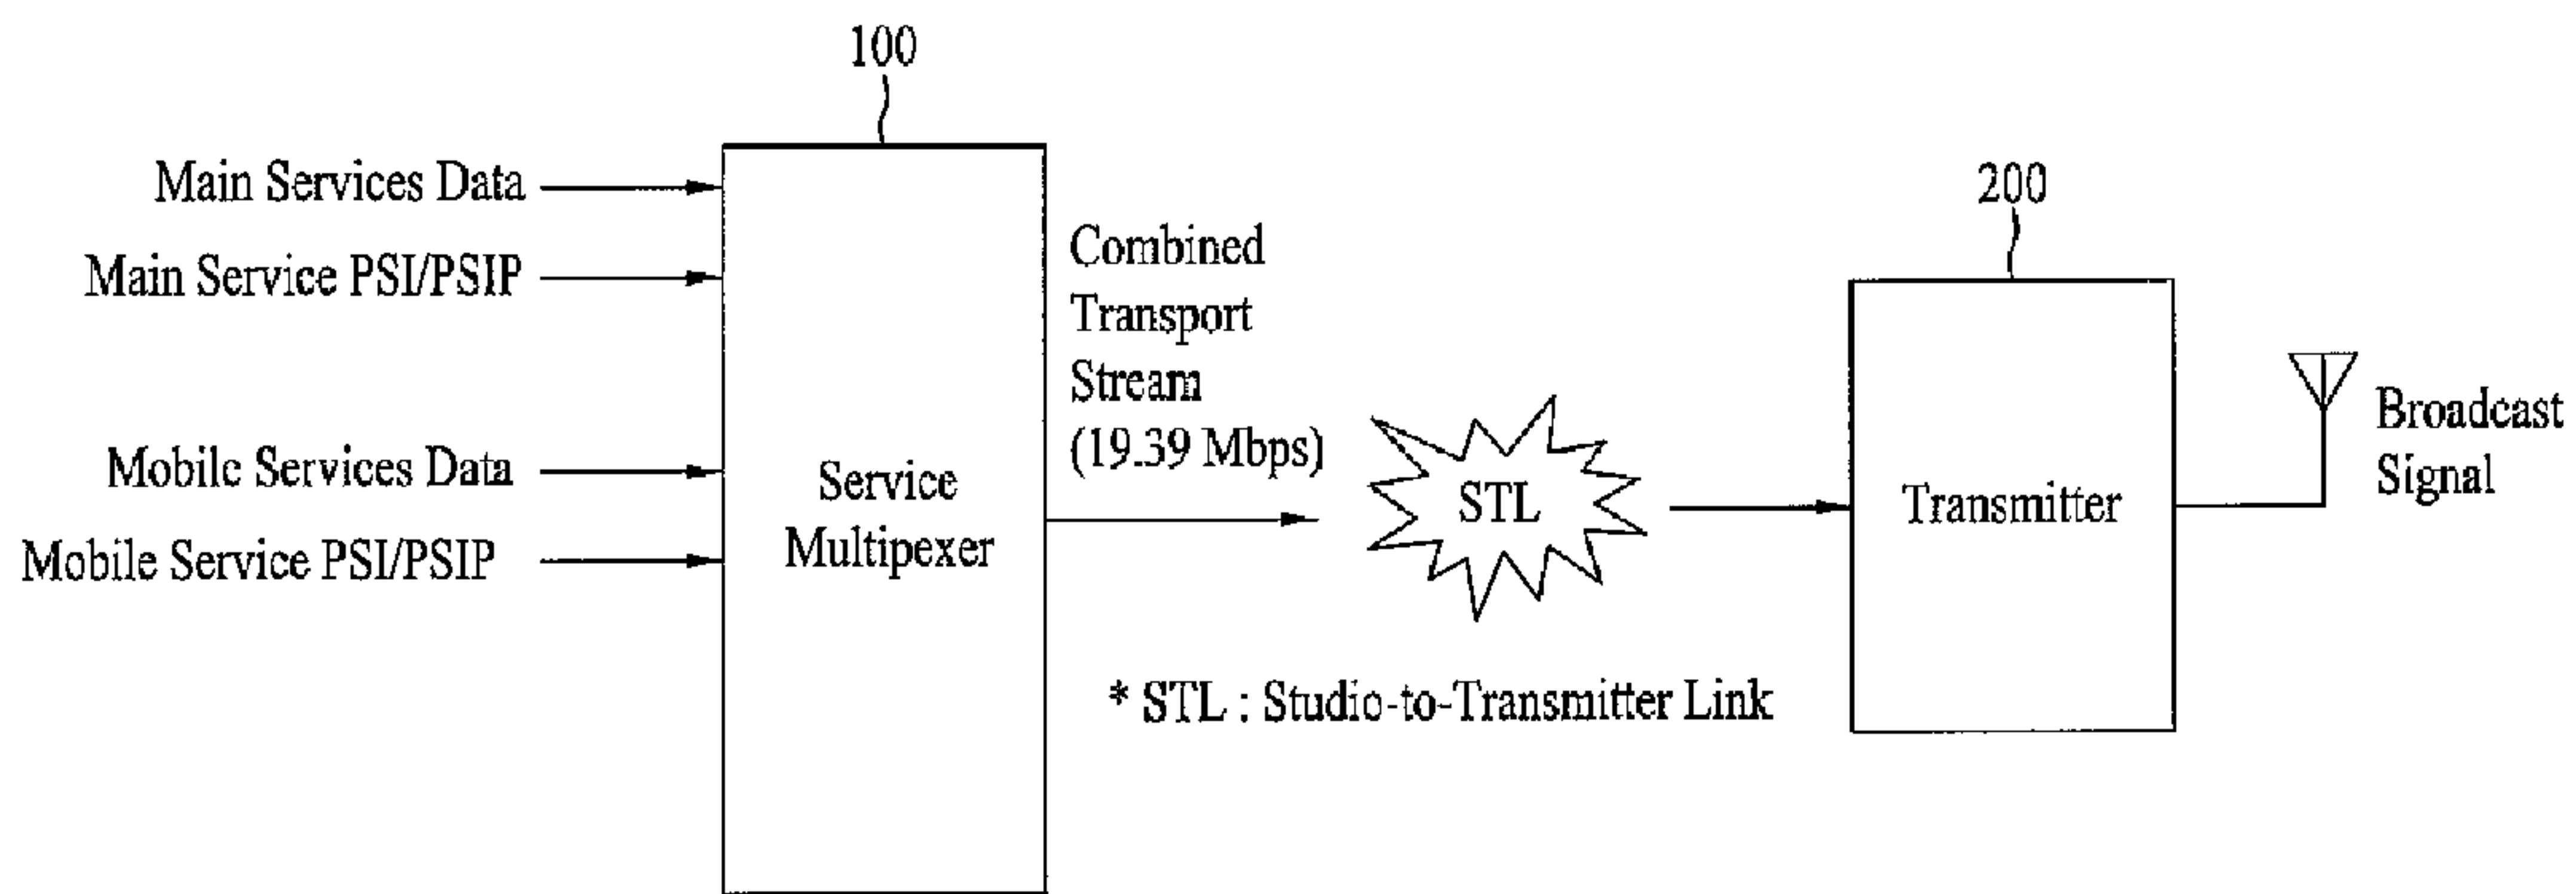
100

Main Services Data

Main Service PSI/PSIP

Mobile Services Data

Mobile Service PSI/PSIP

Service Multipexer

Combined Transport Stream (19.39 Mbps)

STL

200

Transmitter

Broadcast Signal

* STL : Studio-to-Transmitter Link